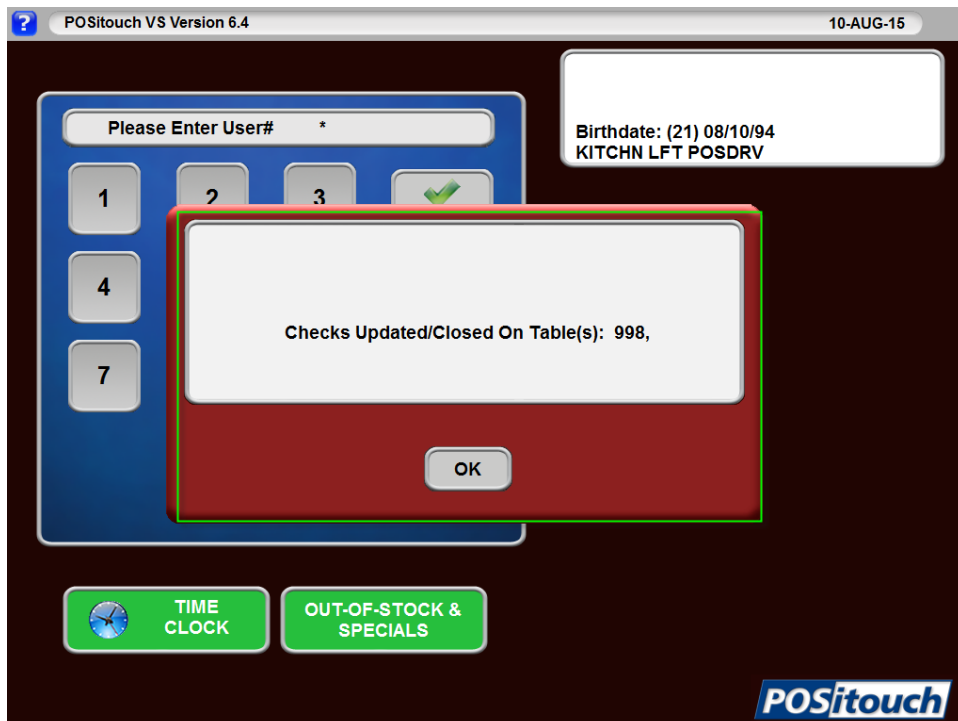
?
POSitouch VS Version 6.4
10-AUG-15

Birthdate: (21) 08/10/94
KITCHN LFT POSDRV

Please Enter User# *

1
2
3
4
7

Checks Updated/Closed On Table(s): 998,

OK

TIME CLOCK

OUT-OF-STOCK & SPECIALS

POSitouch